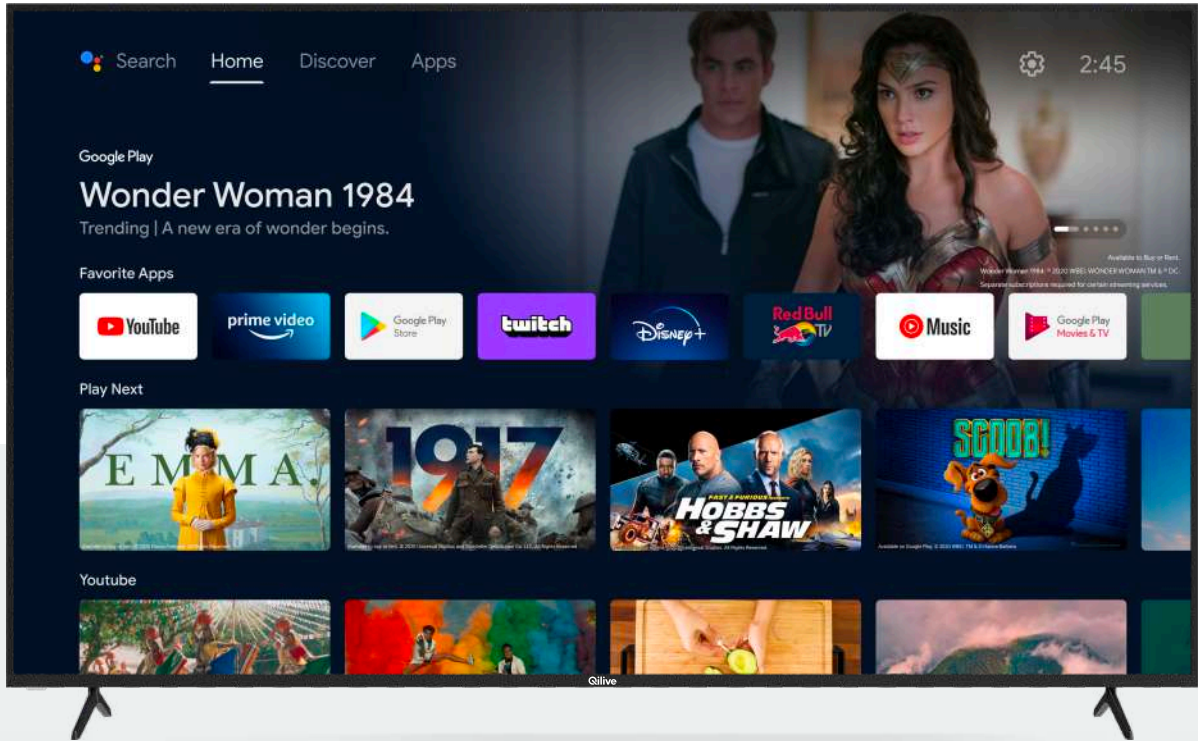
Search Home Discover Apps

2:45

Google Play

Wonder Woman 1984

Trending | A new era of wonder begins.

Available to Buy or Rent.
Wonder Woman 1984 ™ 2020 WBEI. WONDER WOMAN TM & © DC.
Separate subscriptions required for certain streaming services.

Favorite Apps

YouTube

prime video

Google Play Store

twitch

Disney+

Red Bull TV

Music

Google Play Movies & TV

Play Next

EMMA.

1917

FAST & FURIOUS PRESENTS HOBBS & SHAW

SCOOB!

Youtube

Qilive